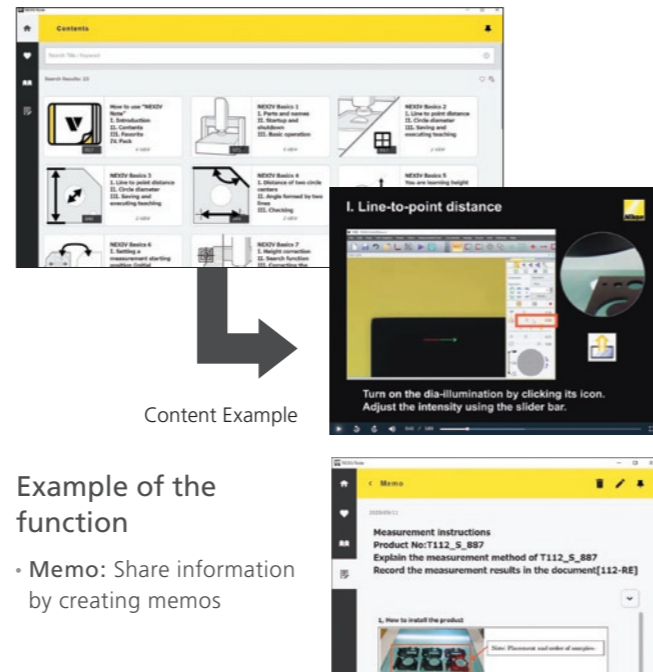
Contents

Search Title/ Keyword

Search Results: 23

How to use "NEXIV Note"
I. Introduction
II. Contents
III. Favorite
IV. Pack

NEXIV Basics 1
I. Parts and names
II. Startup and shutdown
III. Basic operation

NEXIV Basics 2
I. Line-to-point distance
II. Circle diameter
III. Saving and executing teaching

NEXIV Basics 3
I. Line-to-point distance
II. Circle diameter
III. Saving and executing teaching

NEXIV Basics 4
I. Distance of two circle centers
II. Angle formed by two lines
III. Checking

NEXIV Basics 5
You are learning height

NEXIV Basics 6
I. Setting a measurement starting position (Initial

NEXIV Basics 7
I. Height correction
II. Search function
III. Correcting the

I. Line-to-point distance

Turn on the dia-illumination by clicking its icon.
Adjust the intensity using the slider bar.

Content Example

Example of the function

• Memo: Share information by creating memos

Memo

Measurement instructions
Product No:T112_S_887
Explain the measurement method of T112_S_887
Record the measurement results in the document[112-RE]

1. How to install the product

Note: Placement and order of samples